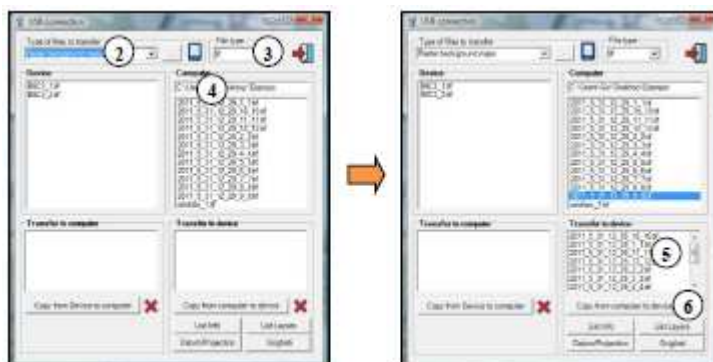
USB connection

Type of files to transfer

2

File type

3

Device

Computer

4

Transfer to computer

Transfer to device

Copy from Device to computer

Copy from computer to device

List Info

List Layouts

Datum/Projection

English

USB connection

Type of files to transfer

File type

Device

Computer

Transfer to computer

Transfer to device

5

Copy from Device to computer

Copy from computer to device

6

List Info

List Layouts

Datum/Projection

English